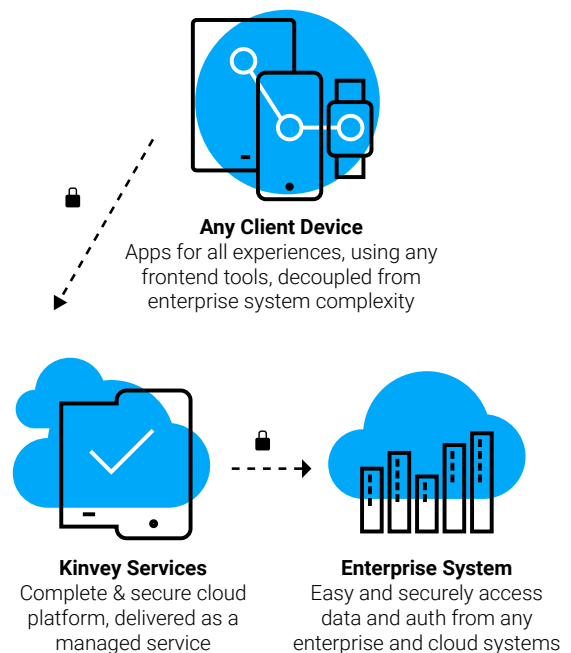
Any Client Device
Apps for all experiences, using any frontend tools, decoupled from enterprise system complexity

Kinvey Services
Complete & secure cloud platform, delivered as a managed service

Enterprise System
Easy and securely access data and auth from any enterprise and cloud systems